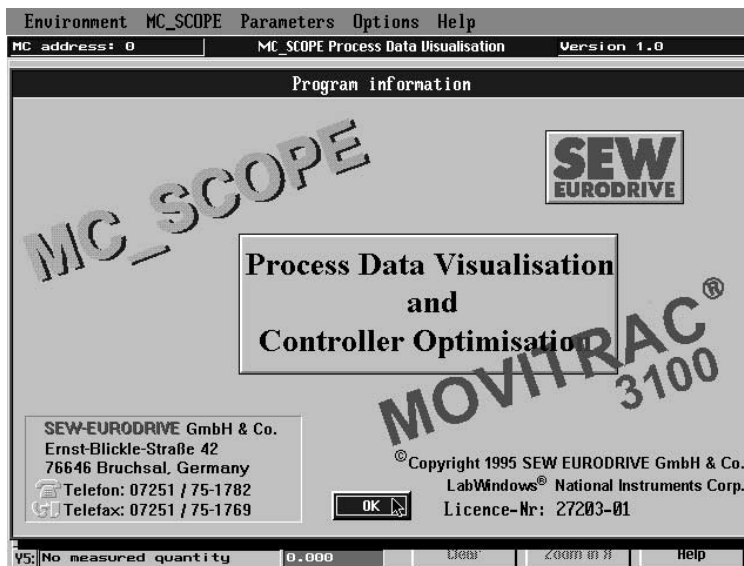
Environment MC_SCOPE Parameters Options Help

MC address: 0 | MC_SCOPE Process Data Visualisation | Version 1.0

Program information

MC_SCOPE

SEW EURODRIVE

Process Data Visualisation
and
Controller Optimisation

MOVITRAC® 3100

SEW-EURODRIVE GmbH & Co.
Ernst-Blickle-Straße 42
76646 Bruchsal, Germany
Telefon: 07251 / 75-1782
Telefax: 07251 / 75-1769

OK

©Copyright 1995 SEW EURODRIVE GmbH & Co.
LabWindows® National Instruments Corp.
Licence-Nr: 27203-01

Y5: No measured quantity | 0.000 | Clear | Zoom in X | Help